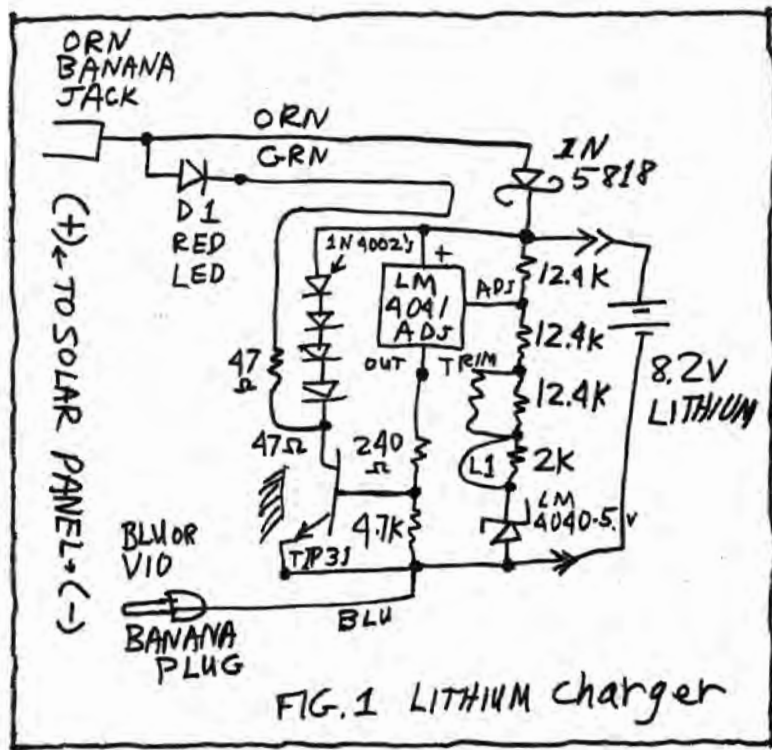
ORN
BANANA
JACK

ORN
GRN
1N
5818
D1
RED
LED
(+)← TO SOLAR PANEL→(−)
1N4002's
+
LM
4041
ADJ
ADJ
12.4K
12.4K
12.4K
2K
OUT
TRIM
47
Ω
47Ω
240
Ω
L1
8.2V
LITHIUM
LM
4040-5.V
BLU OR
VIO
4.7K
TIP31
BANANA
PLUG
BLU
FIG. 1 LITHIUM Charger